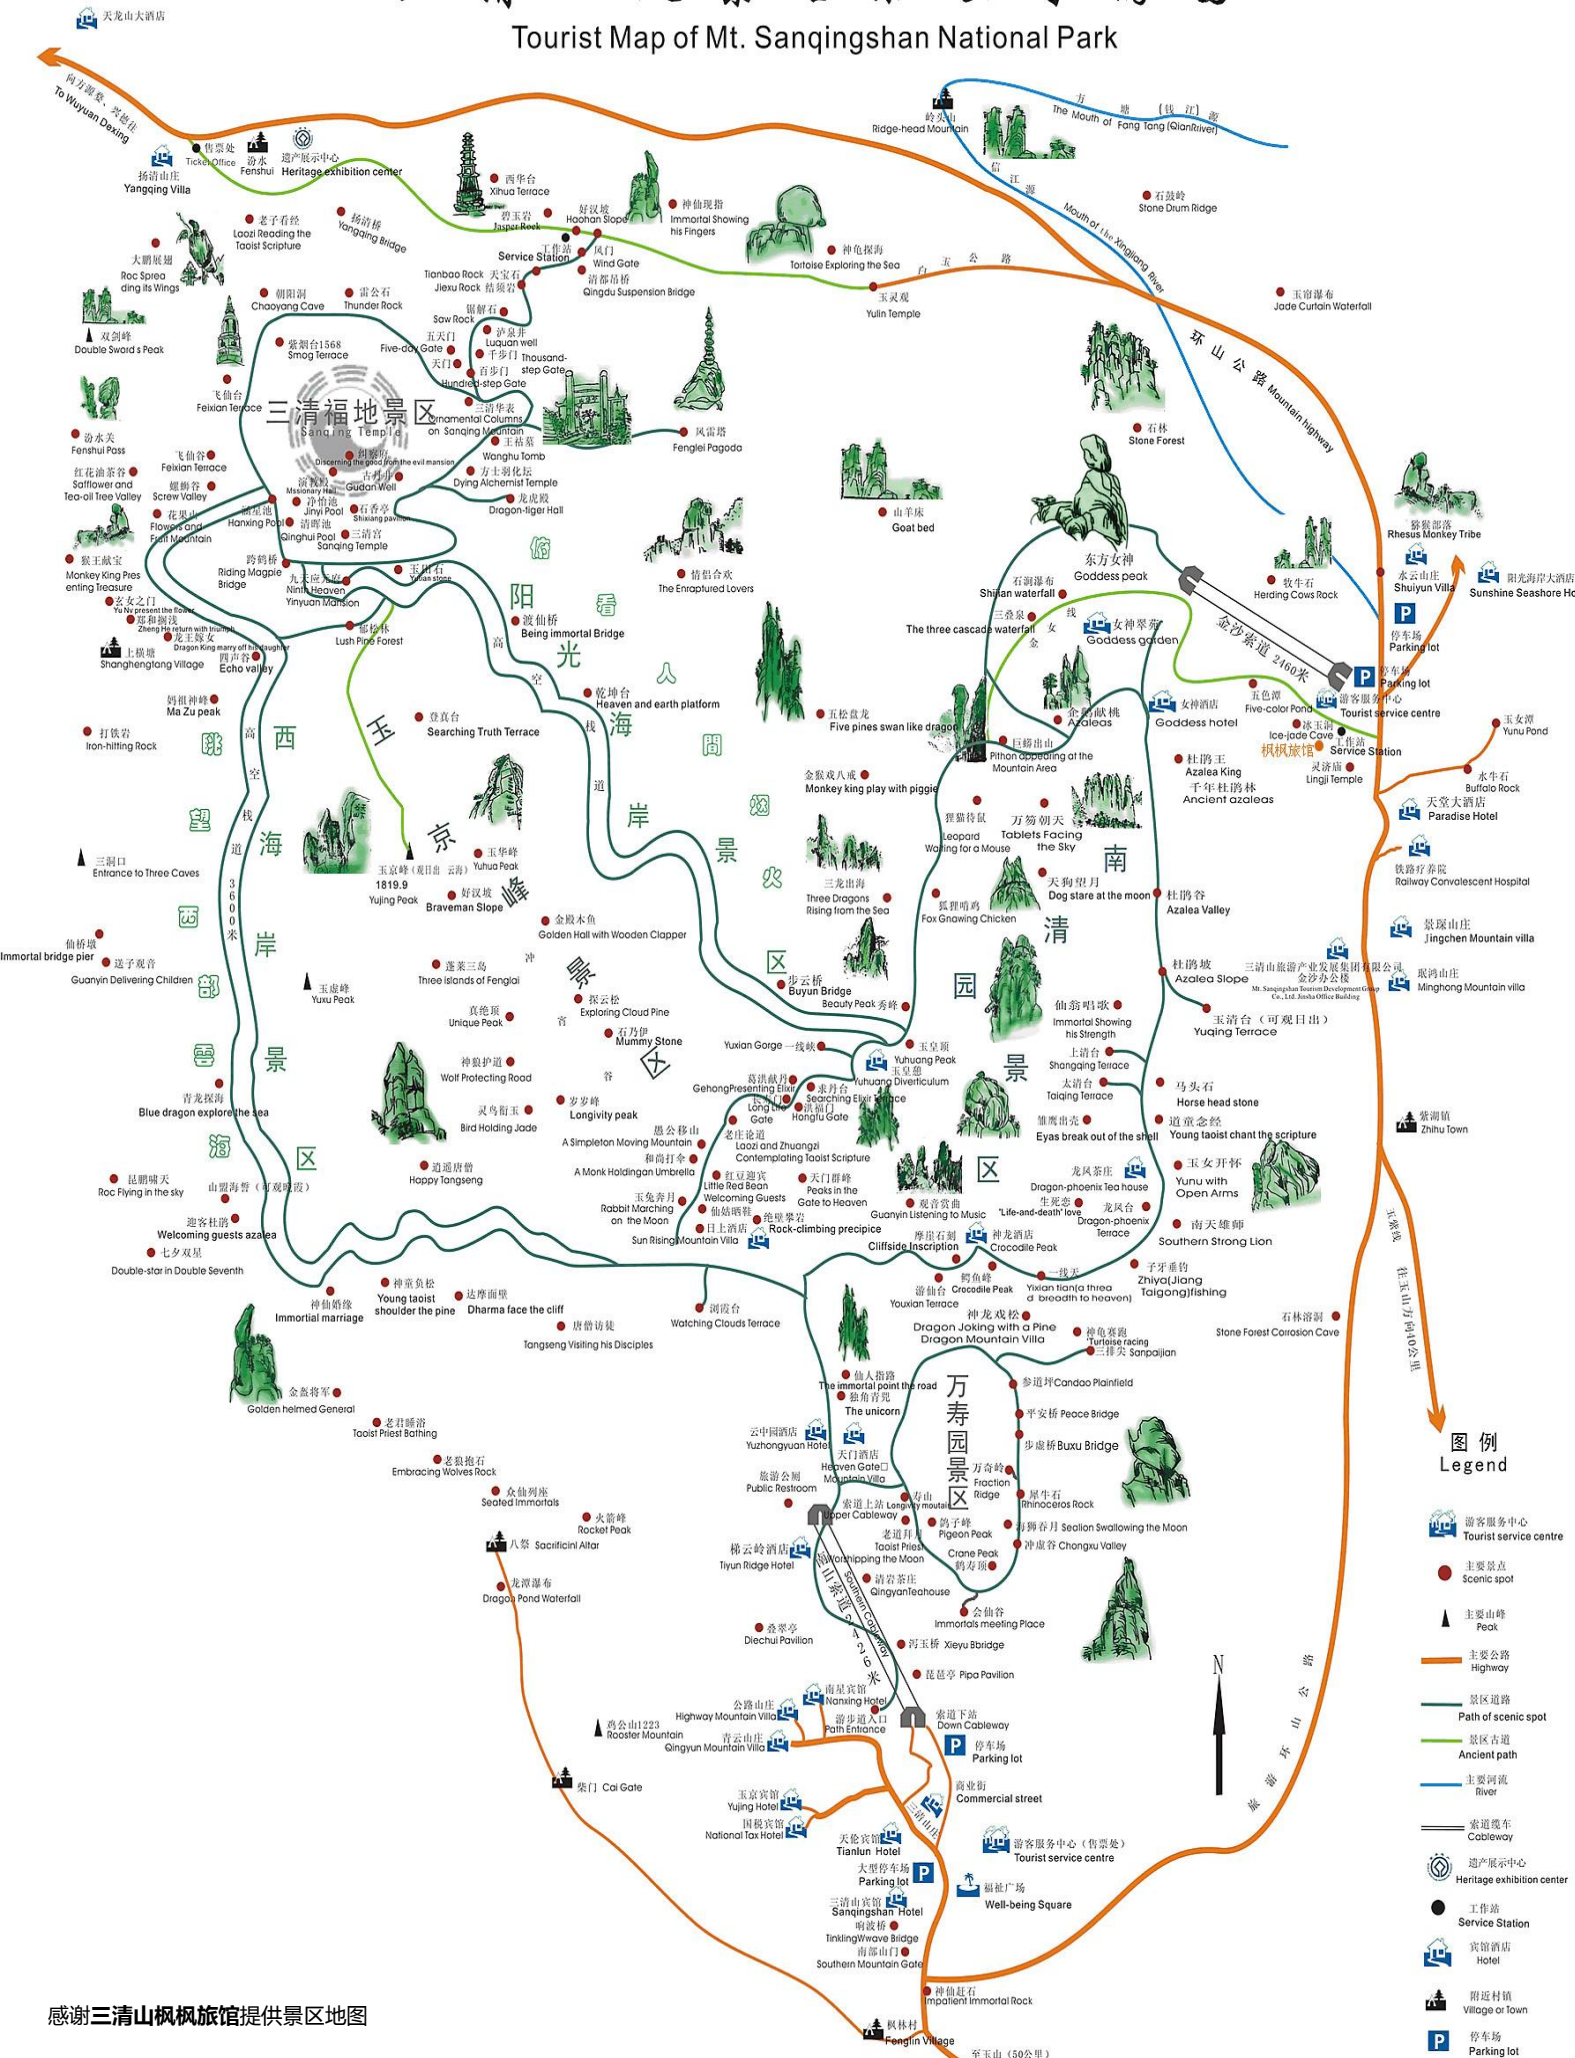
Tourist Map of Mt. Sanqingshan National Park

天龙山大酒店
向方源镇、婺德往 To Wuyuan Dexing
售票处 Ticket Office
汾水 Fenshui
遗产展示中心 Heritage exhibition center
扬清山庄 Yangqing Villa
西华台 Xihua Terrace
好汉坡 Haohan Slope
碧玉岩 Jasper Rock
神仙现指 Immortal Showing his Fingers
老子看经 Laozi Reading the Taoist Scripture
扬清桥 Yangqing Bridge
工作站 Service Station
风门 Wind Gate
清都吊桥 Qingdu Suspension Bridge
神龟探海 Tortoise Exploring the Sea
大鹏展翅 Roc Spreading its Wings
天宝石 Tianbao Rock
结毯岩 Jiexu Rock
锯鲜石 Saw Rock
朝阳洞 Chaoyang Cave
雷公石 Thunder Rock
双剑峰 Double Sword's Peak
紫烟台1568 Smog Terrace
五天门 Five-day Gate
天门
泸泉井 Luquan well
千步门 Thousand-step Gate
百步门 Hundred-step Gate
玉灵观 Yulin Temple
白玉公路
岭头山 Ridge-head Mountain
方塘(钱江)源 The Mouth of Fang Tang (QianRiver)
信江源 Mouth of the Xingjiang River
石鼓岭 Stone Drum Ridge
玉帘瀑布 Jade Curtain Waterfall
环山公路 Mountain highway
飞仙台 Feixian Terrace
三清福地景区 Sanqing Temple
三清华表 Ornamental Columns on Sanqing Mountain
王祜墓 Wanghu Tomb
风雷塔 Fenglei Pagoda
汾水关 Fenshui Pass
飞仙谷 Feixian Terrace
红花油茶谷 Safflower and Tea-oil Tree Valley
螺蛳谷 Screw Valley
花果山 Flowers and Fruit Mountain
Discerning the good from the evil mansion
演教殿 Missionary Hall
古井 Gudan Well
方士羽化坛 Dying Alchemist Temple
龙虎殿 Dragon-tiger Hall
涵星池 Hanxing Pool
净池 Jinyi Pool
清晖池 Qinghui Pool
石香亭 Shixiang pavilion
三清宫 Sanqing Temple
石林 Stone Forest
山羊床 Goat bed
猴王献宝 Monkey King Presenting Treasure
跨鹤桥 Riding Magpie Bridge
九天应元府 Ninth Heaven Yinyuan Mansion
玉田石 Yutian stone
情侣合欢 The Enraptured Lovers
玄女之门 Yu Nv present the flower
郑和搁浅 Zheng He return with triumph
龙王嫁女 Dragon King marry off his daughter
上横塘 Shanghengtang Village
回声谷 Echo valley
郁松林 Lush Pine Forest
渡仙桥 Being immortal Bridge
阳光海岸景区
东方女神 Goddess peak
石洞瀑布 Shilian waterfall
三叠泉 The three cascade waterfall
女神线
女神花园 Goddess garden
金沙索道2460米
牧牛石 Herding Cows Rock
猕猴部落 Rhesus Monkey Tribe
水云山庄 Shuiyun Villa
阳光海岸大酒店 Sunshine Seashore Ho
停车场 Parking lot
停车场 Parking lot
游客服务中心 Tourist service centre
妈祖神峰 Ma Zu peak
乾坤台 Heaven and earth platform
人间
五松盘龙 Five pines swan like dragon
杜鹃林 Azaleas
女神酒店 Goddess hotel
五色潭 Five-color Pond
冰玉洞 Ice-jade Cave
工作站 Service Station
枫枫旅馆
玉女潭 Yunu Pond
打铁岩 Iron-hitting Rock
西海岸景区
高空栈道
登真台 Searching Truth Terrace
栈道
巨蟒出山 Python appearing at the Mountain Area
杜鹃王 Azalea King
千年杜鹃林 Ancient azaleas
灵济庙 Lingji Temple
水牛石 Buffalo Rock
天堂大酒店 Paradise Hotel
金猴戏八戒 Monkey king play with piggie
狸猫待鼠 Leopard Waiting for a Mouse
万笏朝天 Tablets Facing the Sky
南清园景区
铁路疗养院 Railway Convalescent Hospital
玉京 峰
三洞口 Entrance to Three Caves
玉京峰(观日出 云海)1819.9 Yujing Peak
玉华峰 Yuhua Peak
好汉坡 Braveman Slope
三龙出海 Three Dragons Rising from the Sea
狐狸啃鸡 Fox Gnawing Chicken
天狗望月 Dog stare at the moon
杜鹃谷 Azalea Valley
景辰山庄 Jingchen Mountain villa
金殿木鱼 Golden Hall with Wooden Clapper
3600米
仙桥墩 Immortal bridge pier
送子观音 Guanyin Delivering Children
蓬莱三岛 Three islands of Fenglai
步云桥 Buyun Bridge
杜鹃坡 Azalea Slope
三清山旅游产业发展集团有限公司金沙办公楼 Mt. Sanqingshan Tourism Development Group Co., Ltd. Jinsha Office Building
明鸿山庄 Minghong Mountain villa
玉虚峰 Yuxu Peak
探云松 Exploring Cloud Pine
秀峰 Beauty Peak
仙翁呐歌 Immortal Showing his Strength
玉清台(可观日出) Yuqing Terrace
真绝顶 Unique Peak
石乃伊 Mummy Stone
宫
一线峡 Yuxian Gorge
玉皇顶 Yuhuang Peak
上清台 Shangqing Terrace
神狼护道 Wolf Protecting Road
葛洪献丹 Gehong Presenting Elixir
求丹台 Searching Elixir Terrace
玉皇憩 Yuhuang Diverticulum
太清台 Taiqing Terrace
马头石 Horse head stone
东海景区
青龙探海 Blue dragon explore the sea
岁岁峰 Longevity peak
长生门 Long Life Gate
洪福门 Hongfu Gate
灵鸟衔玉 Bird Holding Jade
愚公移山 A Simpleton Moving Mountain
老庄论道 Laozi and Zhuangzi Contemplating Taoist Scripture
雏鹰出壳 Eyas break out of the shell
道童念经 Young taoist chant the scripture
紫湖镇 Zhihu Town
和尚打伞 A Monk Holdingan Umbrella
逍遥唐僧 Happy Tangseng
红豆迎宾 Little Red Bean Welcoming Guests
天门群峰 Peaks in the Gate to Heaven
龙凤茶庄 Dragon-phoenix Tea house
玉女开怀 Yunu with Open Arms
昆鹏啸天 Roc Flying in the sky
山盟海誓(可观晚霞)
玉兔奔月 Rabbit Marching on the Moon
仙姑晒鞋
观音赏曲 Guanyin Listening to Music
生死恋 "Life-and-death" love
龙凤台 Dragon-phoenix Terrace
南天雄狮 Southern Strong Lion
迎客杜鹃 Welcoming guests azalea
日上酒店 Sun Rising Mountain Villa
绝壁攀岩 Rock-climbing precipice
摩崖石刻 Cliffside Inscription
神龙酒店 Crocodile Peak
七夕双星 Double-star in Double Seventh
一线天 Yixian tian(a threa d breadth to heaven)
子牙垂钓 Zhiya(Jiang Taigong)fishing
神仙婚缘 Immortial marriage
神童负松 Young taoist shoulder the pine
达摩面壁 Dharma face the cliff
润霞台 Watching Clouds Terrace
游仙台 Youxian Terrace
鳄鱼峰 Crocodile Peak
神龙戏松 Dragon Joking with a Pine Dragon Mountain Villa
石林溶洞 Stone Forest Corrosion Cave
唐僧访徒 Tangseng Visiting his Disciples
神龟赛跑 Turtoise racing
三排尖 Sanpaijian
仙人指路 The immortal point the road
独角兽 The unicorn
参道坪 Candao Plainfield
万寿园景区
金盔将军 Golden helmed General
平安桥 Peace Bridge
老君睡浴 Taoist Priest Bathing
云中阁酒店 Yuzhongyuan Hotel
步虚桥 Buxu Bridge
天门酒店 Heaven Gate Mountain Villa
万寿岭 Fraction Ridge
老狼抱石 Embracing Wolves Rock
旅游公厕 Public Restroom
寿山 Longevity mountain
犀牛石 Rhinoceros Rock
众仙列座 Seated Immortals
索道上站 Upper Cableway
老道拜月 Taoist Priest Worshipping the Moon
鸽子峰 Pigeon Peak
海狮吞月 Sealion Swallowing the Moon
火箭峰 Rocket Peak
神虚谷 Chongxu Valley
八磐 Sacrificinl Altar
梯云岭酒店 Tiyun Ridge Hotel
鹤寿峰 Crane Peak
龙潭瀑布 Dragon Pond Waterfall
清岩茶庄 QingyanTeahouse
南山索道2426米 Southern Cableway
会仙谷 Immortals meeting Place
叠翠亭 Diechui Pavilion
泻玉桥 Xieyu Bbridge
琵琶亭 Pipa Pavilion
南星宾馆 Nanxing Hotel
公路山庄 Highway Mountain Villa
游步道入口 Path Entrance
索道下站 Down Cableway
鸡公山1223 Rooster Mountain
青云山庄 Qingyun Mountain Villa
停车场 Parking lot
南山环公路
柴门 Cai Gate
商业街 Commercial street
玉京宾馆 Yujing Hotel
国税宾馆 National Tax Hotel
三清山
天伦宾馆 Tianlun Hotel
游客服务中心(售票处) Tourist service centre
大型停车场 Parking lot
福祉广场 Well-being Square
三清山宾馆 Sanqingshan Hotel
响波桥 TinklingWwave Bridge
南部山门 Southern Mountain Gate
神仙赶石 Impatient Immortal Rock
枫林村 Fenglin Village
至玉山(50公里)
玉紫线
往玉山方向40公里
N
感谢三清山枫枫旅馆提供景区地图

图例 Legend
游客服务中心 Tourist service centre
主要景点 Scenic spot
主要山峰 Peak
主要公路 Highway
景区道路 Path of scenic spot
景区古道 Ancient path
主要河流 River
索道缆车 Cableway
遗产展示中心 Heritage exhibition center
工作站 Service Station
宾馆酒店 Hotel
附近村镇 Village or Town
停车场 Parking lot